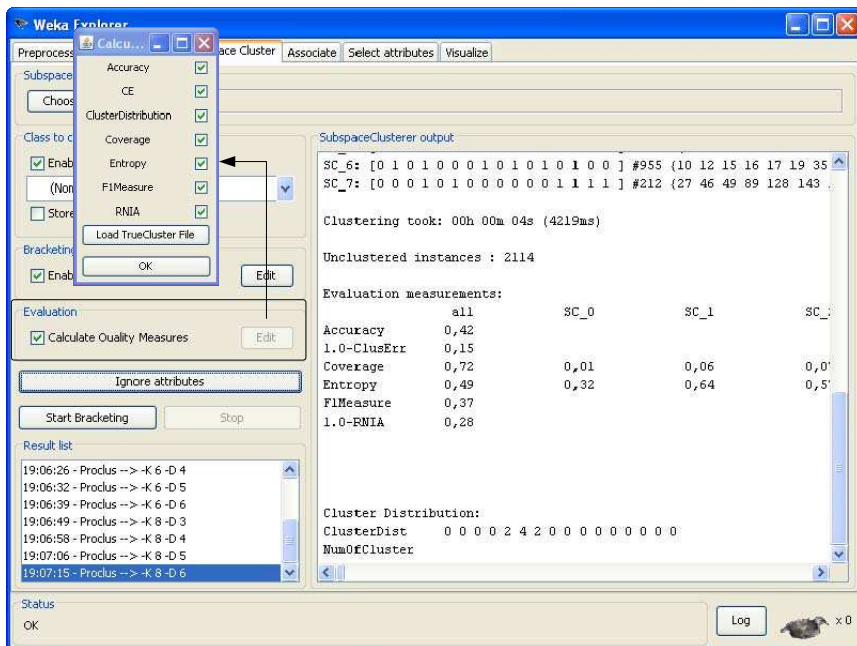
Weka Explorer

Preprocess | ace Cluster | Associate | Select attributes | Visualize

Calcu...

Accuracy
CE
ClusterDistribution
Coverage
Entropy
F1Measure
RNIA
Load TrueCluster File
OK

Subspace
Choos

Class to c
Enab
(Non
Store

Bracketing
Enab
Edit

Evaluation
Calculate Quality Measures
Edit

Ignore attributes

Start Bracketing
Stop

Result list
19:06:26 - Proclus --> -K 6 -D 4
19:06:32 - Proclus --> -K 6 -D 5
19:06:39 - Proclus --> -K 6 -D 6
19:06:49 - Proclus --> -K 8 -D 3
19:06:58 - Proclus --> -K 8 -D 4
19:07:06 - Proclus --> -K 8 -D 5
19:07:15 - Proclus --> -K 8 -D 6

SubspaceClusterer output

SC_6: [0 1 0 1 0 0 0 1 0 1 0 1 0 1 0 0 ] #955 {10 12 15 16 17 19 35
SC_7: [0 0 0 1 0 1 0 0 0 0 0 0 1 1 1 1 ] #212 {27 46 49 89 128 143

Clustering took: 00h 00m 04s (4219ms)

Unclustered instances : 2114

Evaluation measurements:

| | all | SC_0 | SC_1 | SC_ |
|---|---|---|---|---|
| Accuracy | 0,42 | | | |
| 1.0-ClusErr | 0,15 | | | |
| Coverage | 0,72 | 0,01 | 0,06 | 0,0 |
| Entropy | 0,49 | 0,32 | 0,64 | 0,5 |
| F1Measure | 0,37 | | | |
| 1.0-RNIA | 0,28 | | | |

Cluster Distribution:
ClusterDist 0 0 0 0 2 4 2 0 0 0 0 0 0 0 0
NumOfCluster

Status
OK
Log
x 0